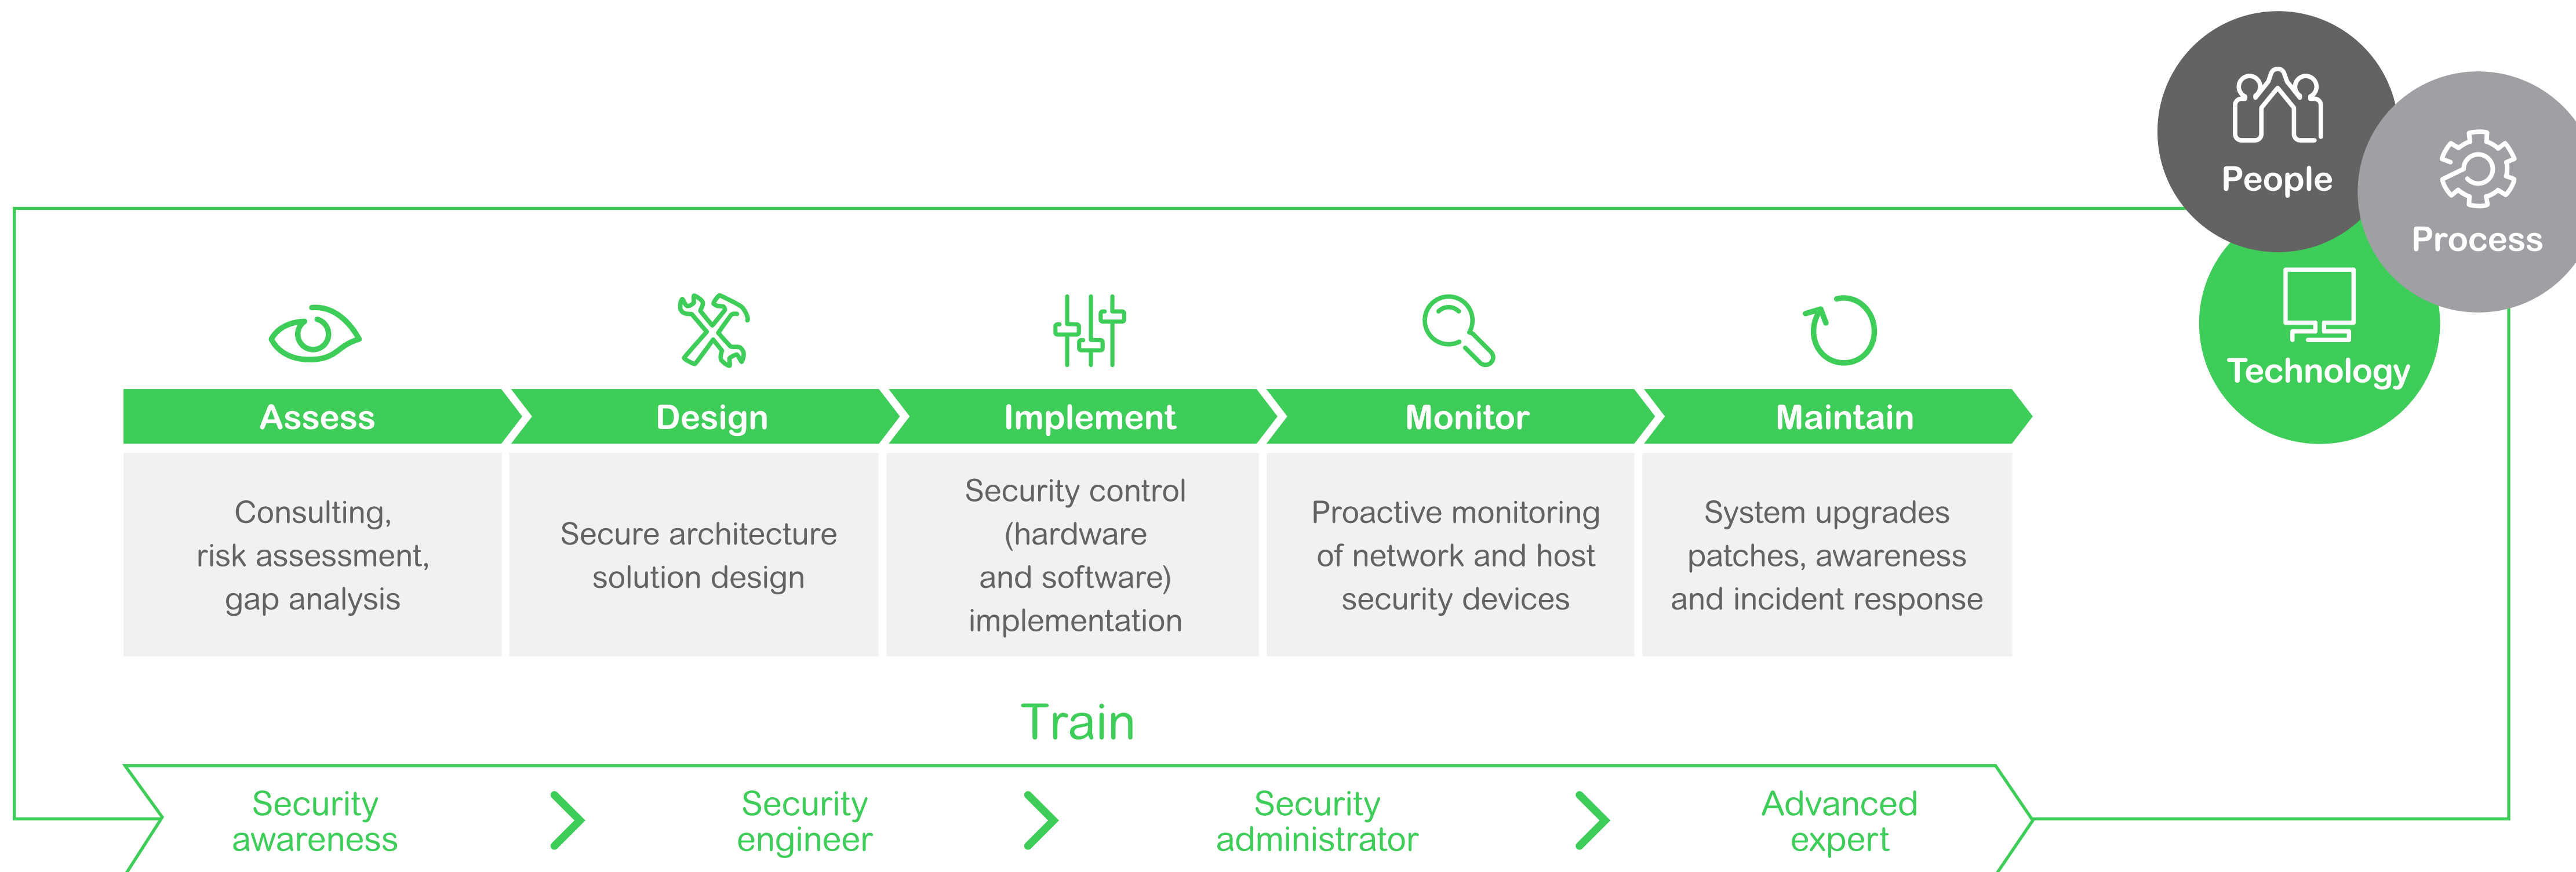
People

Process

Technology

Assess

Design

Implement

Monitor

Maintain

Consulting, risk assessment, gap analysis

Secure architecture solution design

Security control (hardware and software) implementation

Proactive monitoring of network and host security devices

System upgrades patches, awareness and incident response

Train

Security awareness

Security engineer

Security administrator

Advanced expert